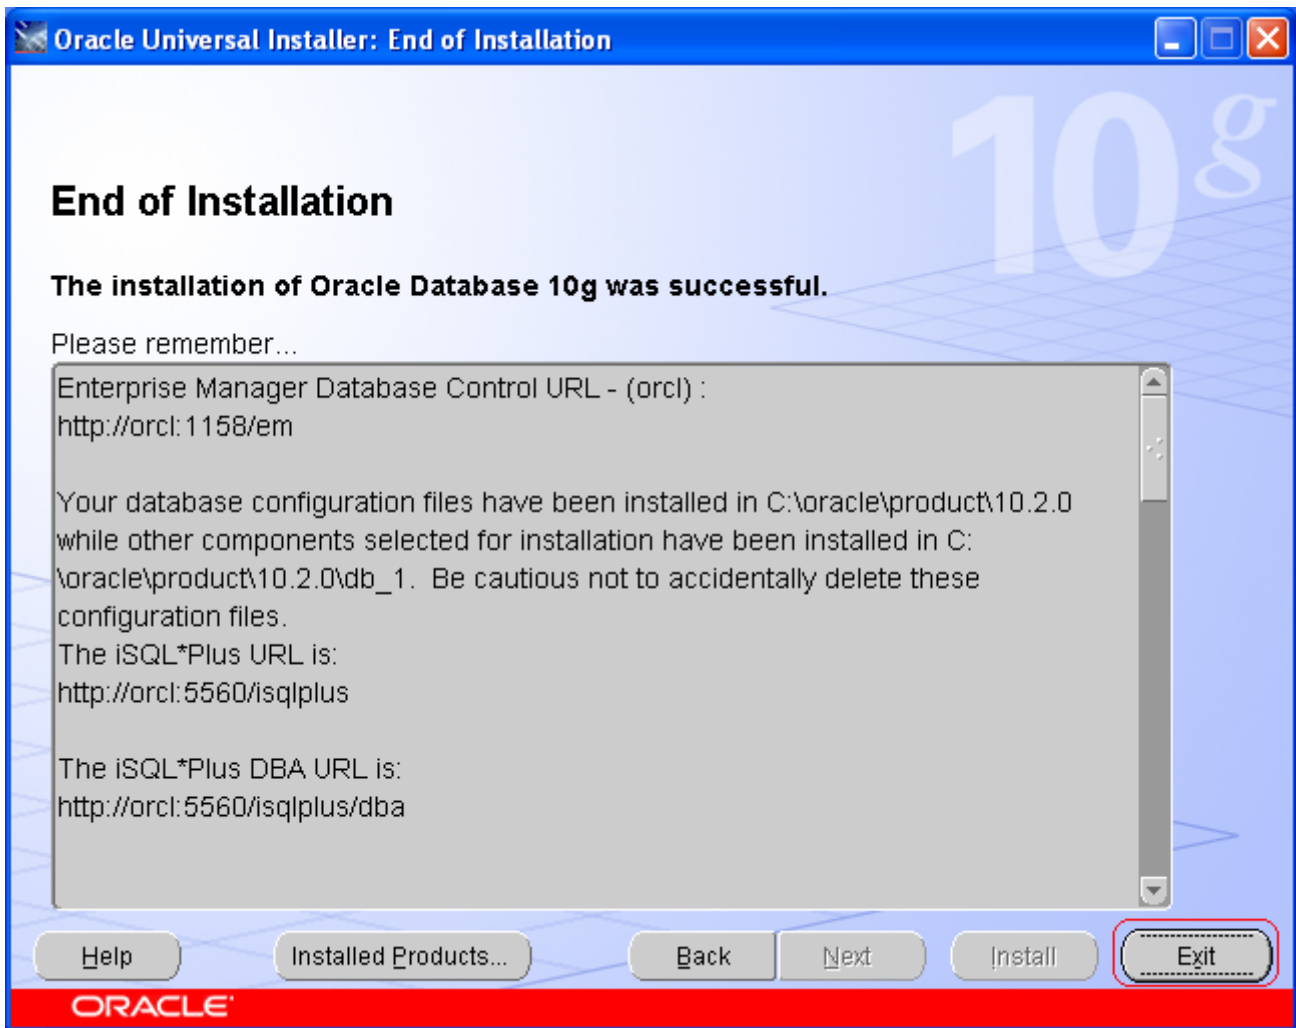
Oracle Universal Installer: End of Installation

10g

End of Installation

The installation of Oracle Database 10g was successful.

Please remember...

Enterprise Manager Database Control URL - (orcl) :
http://orcl:1158/em

Your database configuration files have been installed in C:\oracle\product\10.2.0 while other components selected for installation have been installed in C:\oracle\product\10.2.0\db_1. Be cautious not to accidentally delete these configuration files.
The iSQL*Plus URL is:
http://orcl:5560/isqlplus

The iSQL*Plus DBA URL is:
http://orcl:5560/isqlplus/dba

Help | Installed Products... | Back | Next | Install | Exit

ORACLE